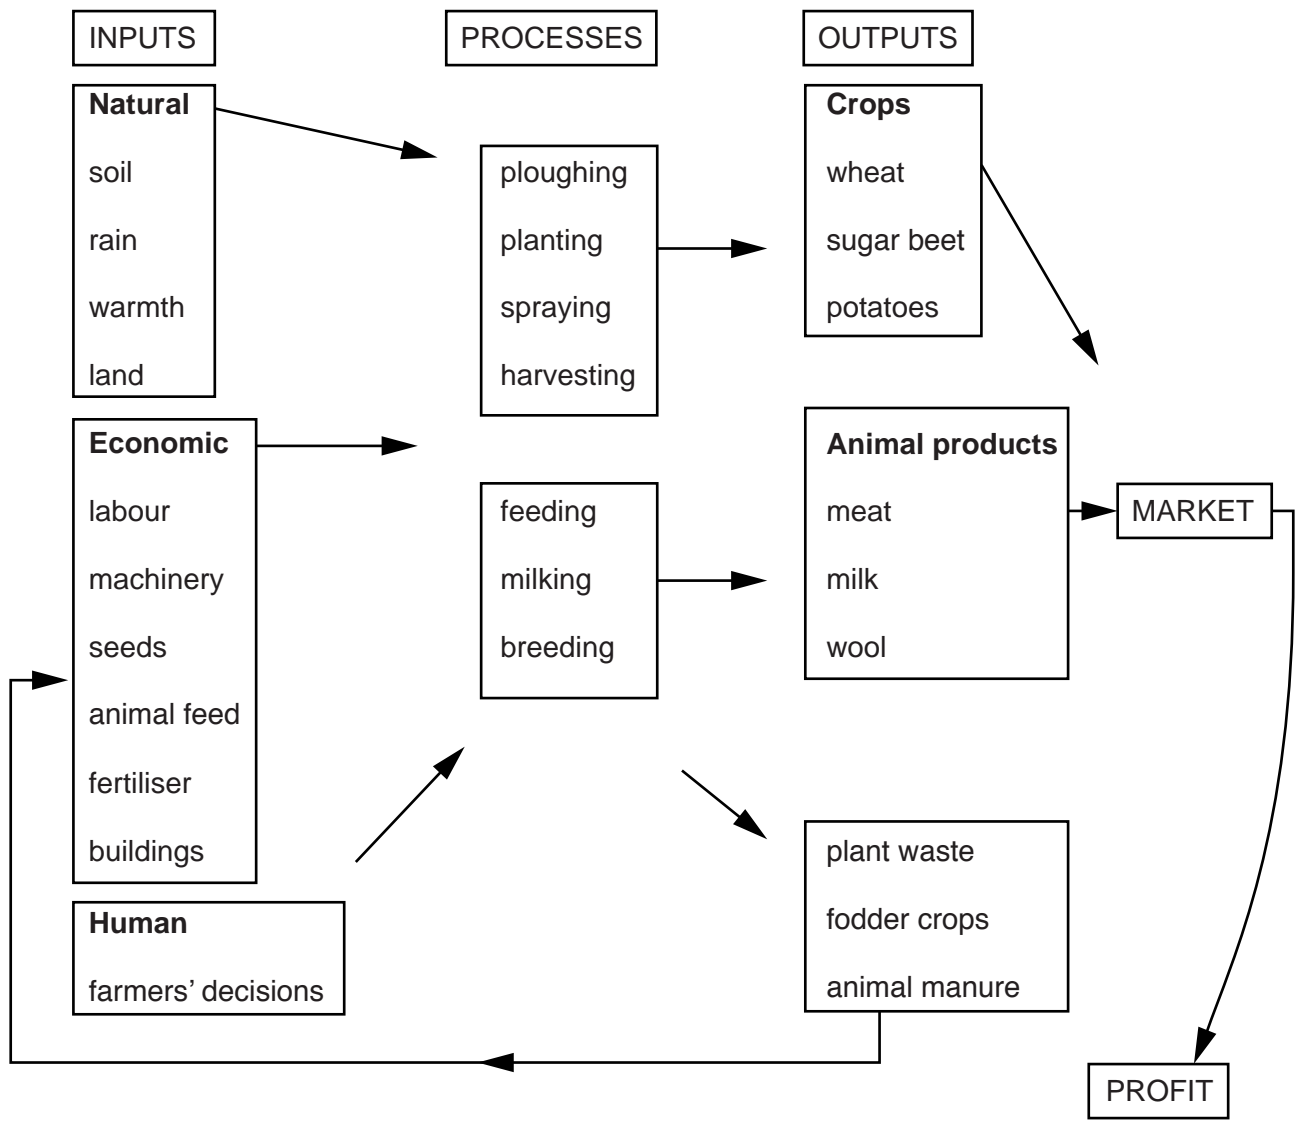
INPUTS

PROCESSES

OUTPUTS

**Natural**
soil
rain
warmth
land

ploughing
planting
spraying
harvesting

**Crops**
wheat
sugar beet
potatoes

**Economic**
labour
machinery
seeds
animal feed
fertiliser
buildings

feeding
milking
breeding

**Animal products**
meat
milk
wool

MARKET

**Human**
farmers' decisions

plant waste
fodder crops
animal manure

PROFIT